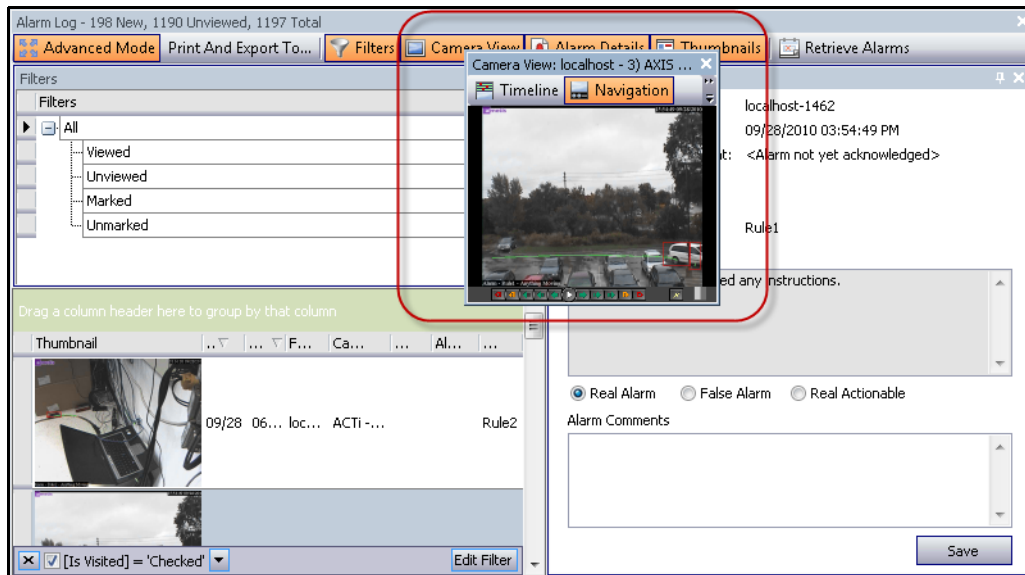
Alarm Log - 198 New, 1190 Unviewed, 1197 Total

Advanced Mode | Print And Export To... | Filters | Camera View | Alarm Details | Thumbnails | Retrieve Alarms

Filters

Filters

All
Viewed
Unviewed
Marked
Unmarked

Camera View: localhost - 3) AXIS ...

Timeline | Navigation

localhost-1462
09/28/2010 03:54:49 PM
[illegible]t: <Alarm not yet acknowledged>

Rule1

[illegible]ed any instructions.

Drag a column header here to group by that column

| Thumbnail | .. | ... | F... | Ca... | ... | Al... | ... |
|---|---|---|---|---|---|---|---|
| | 09/28 | 06... | loc... | ACTi -... | | Rule2 | |

Real Alarm   False Alarm   Real Actionable

Alarm Comments

Save

[Is Visited] = 'Checked'   Edit Filter